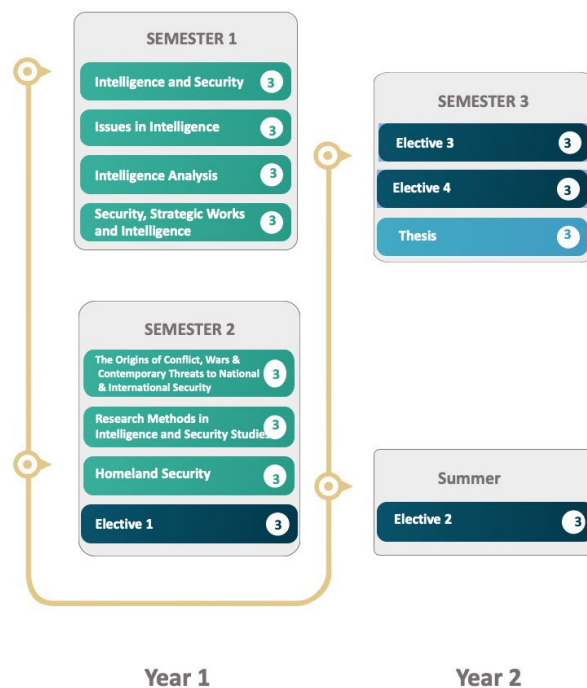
SEMESTER 1

Intelligence and Security 3

Issues in Intelligence 3

Intelligence Analysis 3

Security, Strategic Works and Intelligence 3

SEMESTER 2

The Origins of Conflict, Wars & Contemporary Threats to National & International Security 3

Research Methods in Intelligence and Security Studies 3

Homeland Security 3

Elective 1 3

SEMESTER 3

Elective 3 3

Elective 4 3

Thesis 3

Summer

Elective 2 3

Year 1

Year 2